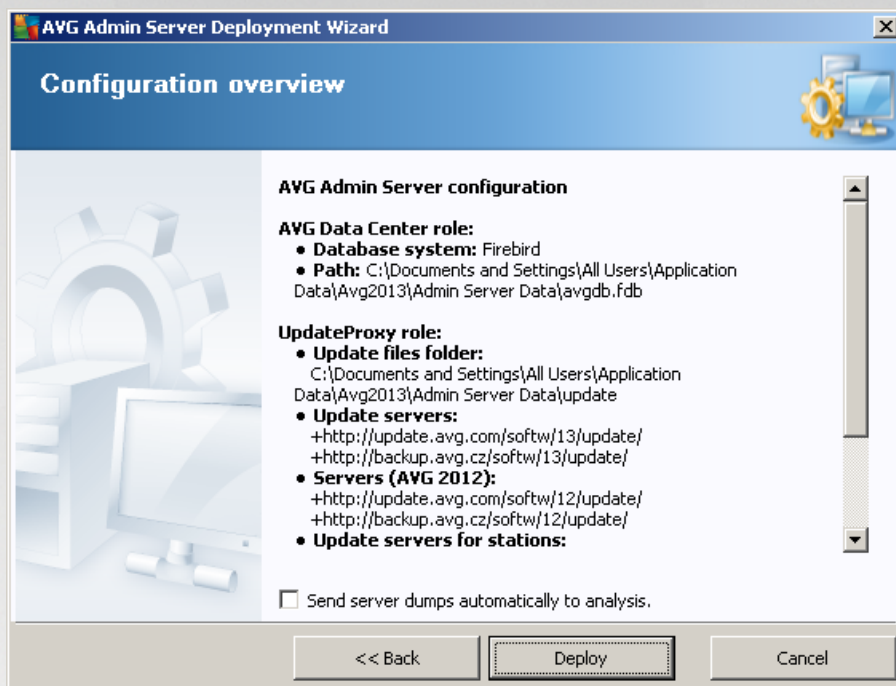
AVG Admin Server Deployment Wizard

Configuration overview

AVG Admin Server configuration

AVG Data Center role:
• Database system: Firebird
• Path: C:\Documents and Settings\All Users\Application Data\Avg2013\Admin Server Data\avgdb.fdb

UpdateProxy role:
• Update files folder:
C:\Documents and Settings\All Users\Application Data\Avg2013\Admin Server Data\update
• Update servers:
+http://update.avg.com/softw/13/update/
+http://backup.avg.cz/softw/13/update/
• Servers (AVG 2012):
+http://update.avg.com/softw/12/update/
+http://backup.avg.cz/softw/12/update/
• Update servers for stations:

Send server dumps automatically to analysis.

<< Back
Deploy
Cancel